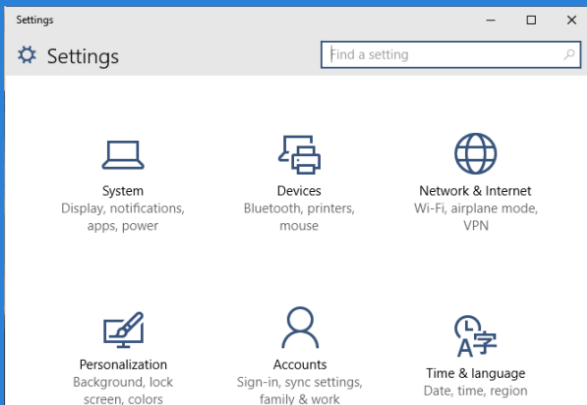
Settings

Settings

Find a setting

System
Display, notifications, apps, power

Devices
Bluetooth, printers, mouse

Network & Internet
Wi-Fi, airplane mode, VPN

Personalization
Background, lock screen, colors

Accounts
Sign-in, sync settings, family & work

Time & language
Date, time, region